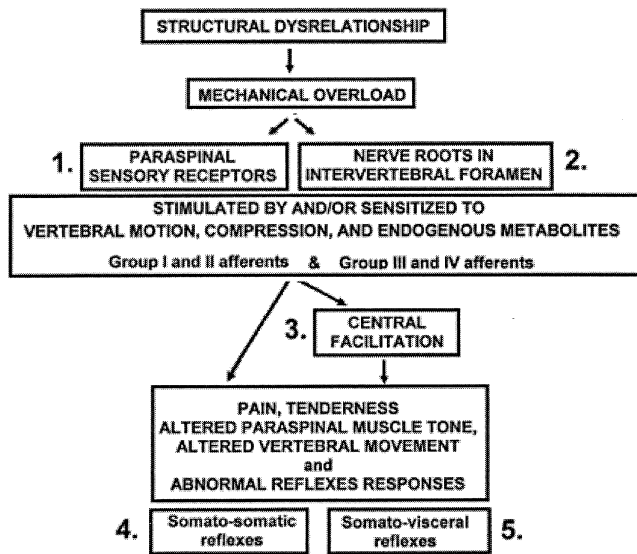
STRUCTURAL DYSRELATIONSHIP

MECHANICAL OVERLOAD

1. PARASPINAL SENSORY RECEPTORS

NERVE ROOTS IN INTERVERTEBRAL FORAMEN 2.

STIMULATED BY AND/OR SENSITIZED TO VERTEBRAL MOTION, COMPRESSION, AND ENDOGENOUS METABOLITES

Group I and II afferents & Group III and IV afferents

3. CENTRAL FACILITATION

PAIN, TENDERNESS
ALTERED PARASPINAL MUSCLE TONE,
ALTERED VERTEBRAL MOVEMENT
and
ABNORMAL REFLEXES RESPONSES

4. Somato-somatic reflexes

Somato-visceral reflexes 5.